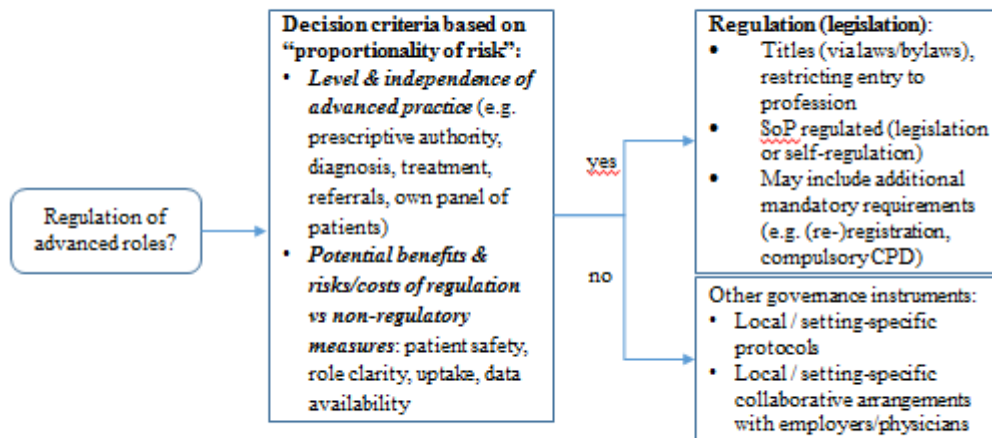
Regulation of advanced roles?

Decision criteria based on "proportionality of risk":
• *Level & independence of advanced practice* (e.g. prescriptive authority, diagnosis, treatment, referrals, own panel of patients)
• *Potential benefits & risks/costs of regulation vs non-regulatory measures*: patient safety, role clarity, uptake, data availability

yes

no

Regulation (legislation):
• Titles (via laws/bylaws), restricting entry to profession
• SoP regulated (legislation or self-regulation)
• May include additional mandatory requirements (e.g. (re-)registration, compulsory CPD)

Other governance instruments:
• Local / setting-specific protocols
• Local / setting-specific collaborative arrangements with employers/physicians